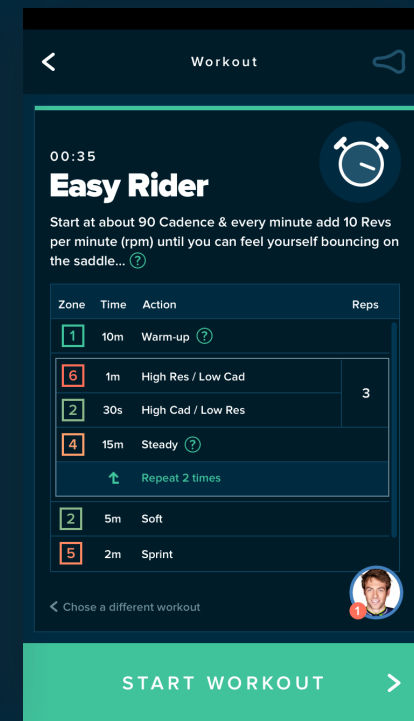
<

Workout

00:35

Easy Rider

Start at about 90 Cadence & every minute add 10 Revs per minute (rpm) until you can feel yourself bouncing on the saddle... ?

| Zone | Time | Action | Reps |
|---|---|---|---|
| 1 | 10m | Warm-up ? | |
| 6 | 1m | High Res / Low Cad | 3 |
| 2 | 30s | High Cad / Low Res | |
| 4 | 15m | Steady ? | |
| | | Repeat 2 times | |
| 2 | 5m | Soft | |
| 5 | 2m | Sprint | |

< Chose a different workout

1

START WORKOUT >